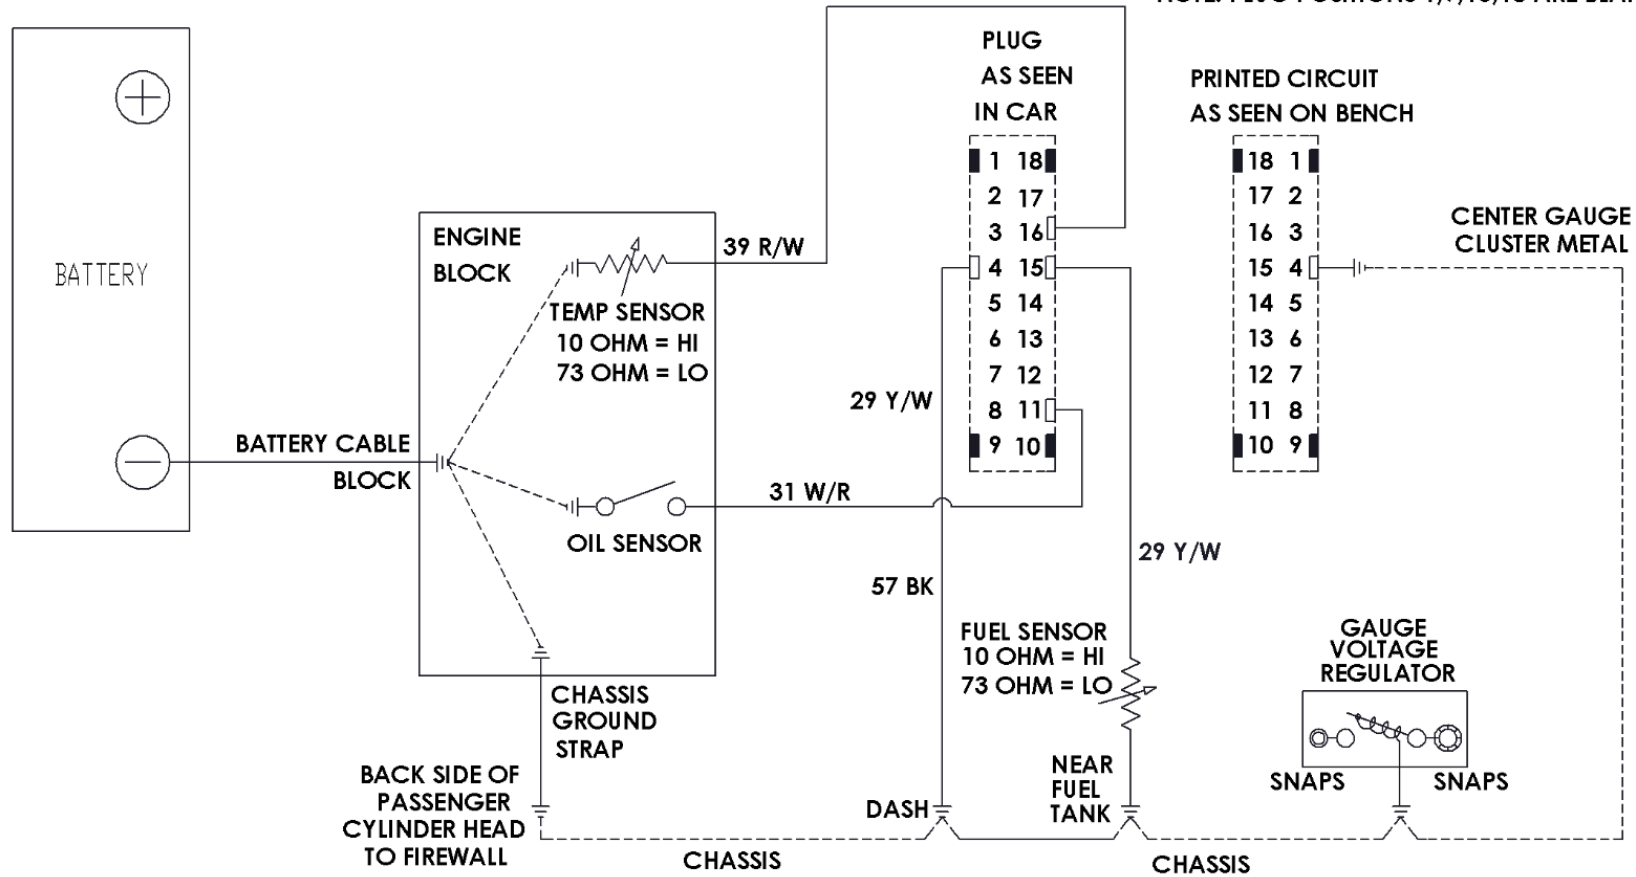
NOTE: PLUG POSITIONS 1,9,10,18 ARE BLA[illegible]

BATTERY

ENGINE BLOCK

39 R/W

TEMP SENSOR
10 OHM = HI
73 OHM = LO

PLUG
AS SEEN
IN CAR

| 1 | 18 |
|---|---|
| 2 | 17 |
| 3 | 16 |
| 4 | 15 |
| 5 | 14 |
| 6 | 13 |
| 7 | 12 |
| 8 | 11 |
| 9 | 10 |

PRINTED CIRCUIT
AS SEEN ON BENCH

| 18 | 1 |
|---|---|
| 17 | 2 |
| 16 | 3 |
| 15 | 4 |
| 14 | 5 |
| 13 | 6 |
| 12 | 7 |
| 11 | 8 |
| 10 | 9 |

CENTER GAUGE
CLUSTER METAL

29 Y/W

BATTERY CABLE
BLOCK

31 W/R

OIL SENSOR

29 Y/W

57 BK

FUEL SENSOR
10 OHM = HI
73 OHM = LO

GAUGE
VOLTAGE
REGULATOR

CHASSIS
GROUND
STRAP

BACK SIDE OF
PASSENGER
CYLINDER HEAD
TO FIREWALL

DASH

NEAR
FUEL
TANK

SNAPS

SNAPS

CHASSIS

CHASSIS